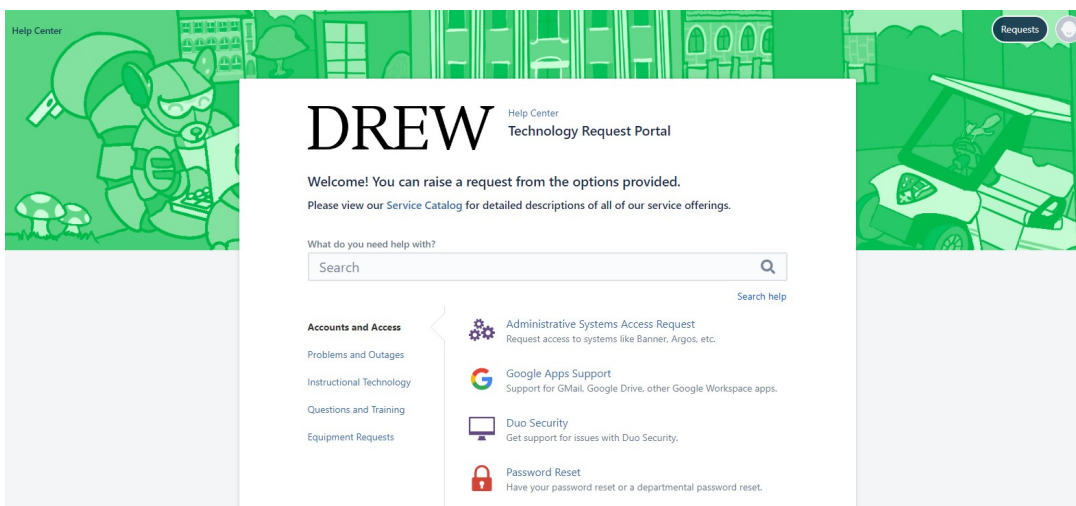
Help Center

Requests

DREW

Help Center
Technology Request Portal

Welcome! You can raise a request from the options provided.

Please view our Service Catalog for detailed descriptions of all of our service offerings.

What do you need help with?

Search

Search help

Accounts and Access

Problems and Outages

Instructional Technology

Questions and Training

Equipment Requests

Administrative Systems Access Request
Request access to systems like Banner, Argos, etc.

Google Apps Support
Support for GMail, Google Drive, other Google Workspace apps.

Duo Security
Get support for issues with Duo Security.

Password Reset
Have your password reset or a departmental password reset.